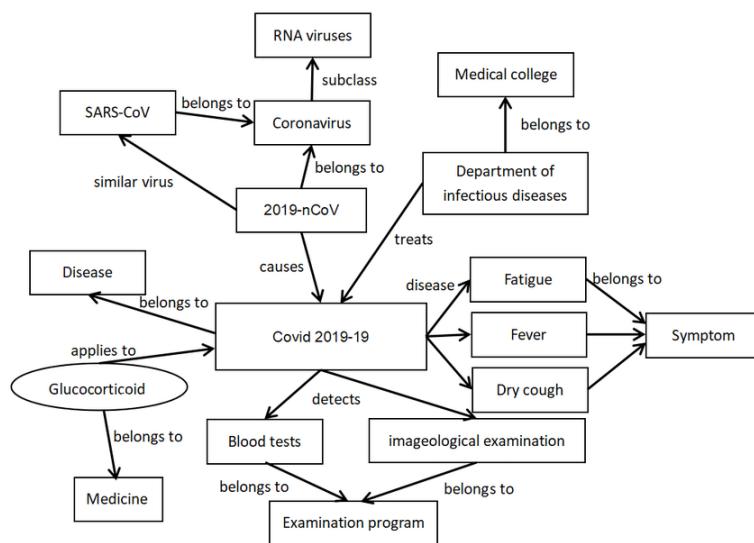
RNA viruses

subclass

Medical college

SARS-CoV

belongs to

Coronavirus

belongs to

belongs to

similar virus

Department of infectious diseases

2019-nCoV

treats

causes

Disease

disease

Fatigue

belongs to

belongs to

Covid 2019-19

Fever

Symptom

applies to

Glucocorticoid

Dry cough

detects

belongs to

Blood tests

imageological examination

Medicine

belongs to

belongs to

Examination program